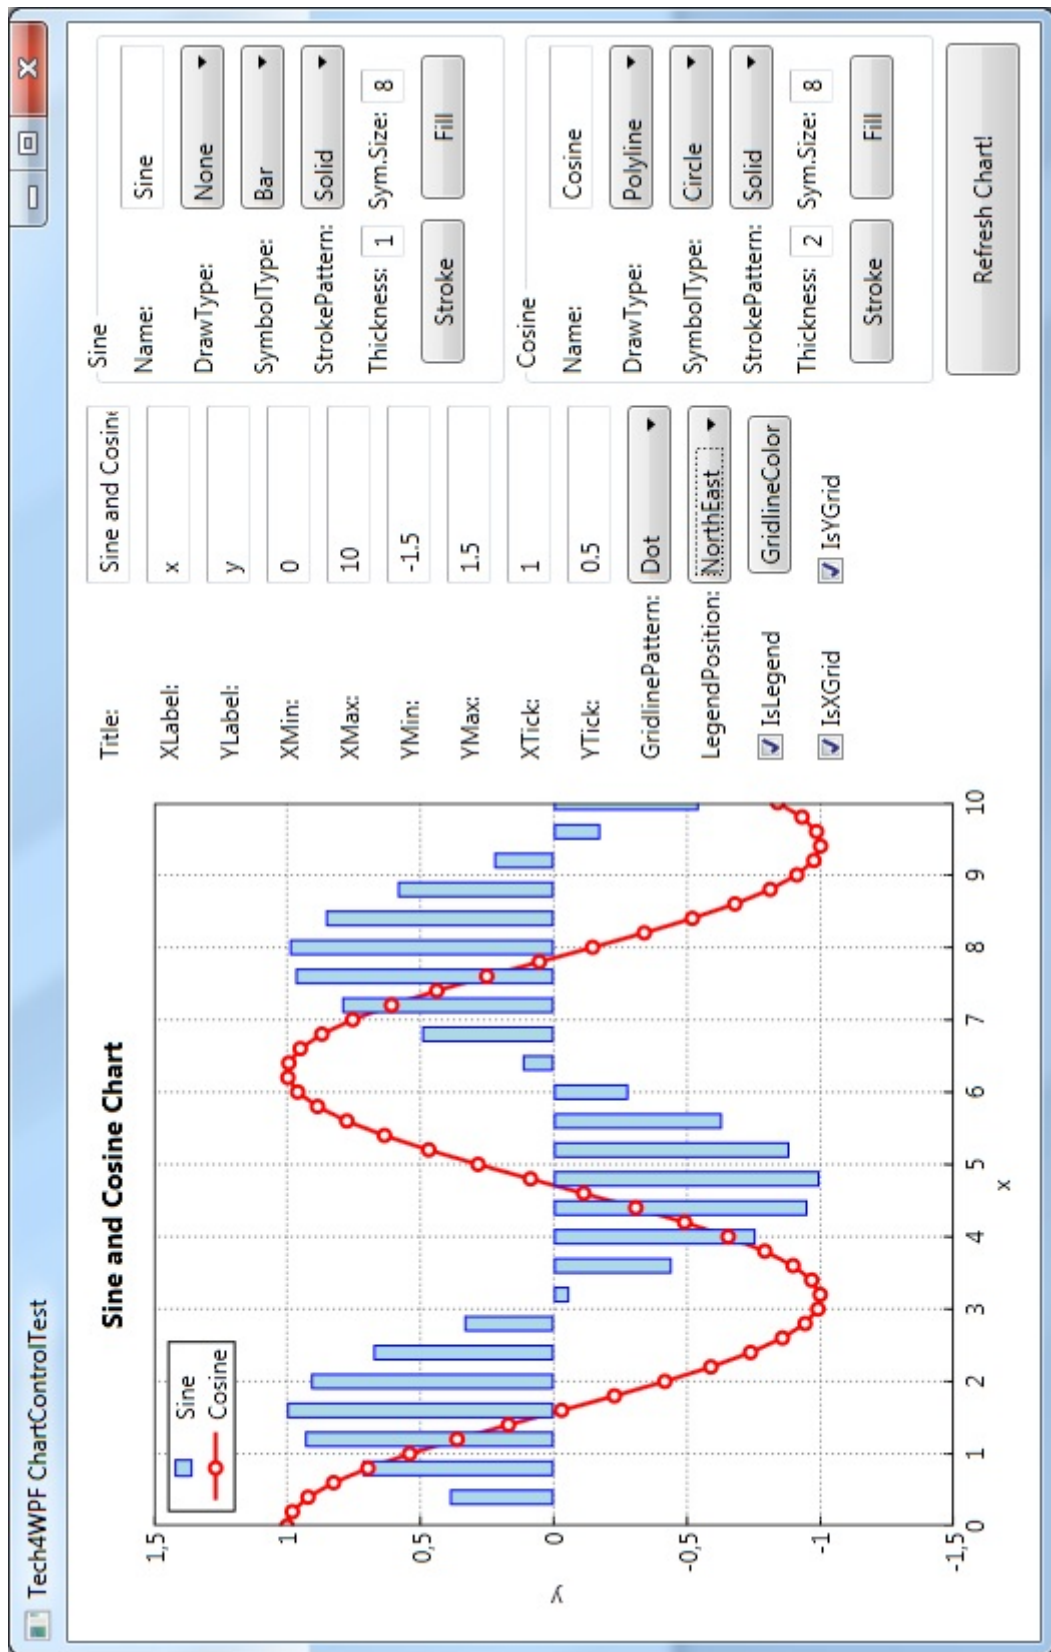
Tech4WPF ChartControlTest

Sine and Cosine Chart

Sine
Cosine

1,5
1
0,5
0
-0,5
-1
-1,5
y

0
1
2
3
4
5
6
7
8
9
10
x

Title: Sine and Cosin
XLabel: x
YLabel: y
XMin: 0
XMax: 10
YMin: -1.5
YMax: 1.5
XTick: 1
YTick: 0.5
GridlinePattern: Dot
LegendPosition: NorthEast
GridlineColor
IsLegend
IsXGrid
IsYGrid

Sine
Name: Sine
DrawType: None
SymbolType: Bar
StrokePattern: Solid
Thickness: 1
Sym.Size: 8
Stroke
Fill

Cosine
Name: Cosine
DrawType: Polyline
SymbolType: Circle
StrokePattern: Solid
Thickness: 2
Sym.Size: 8
Stroke
Fill

Refresh Chart!